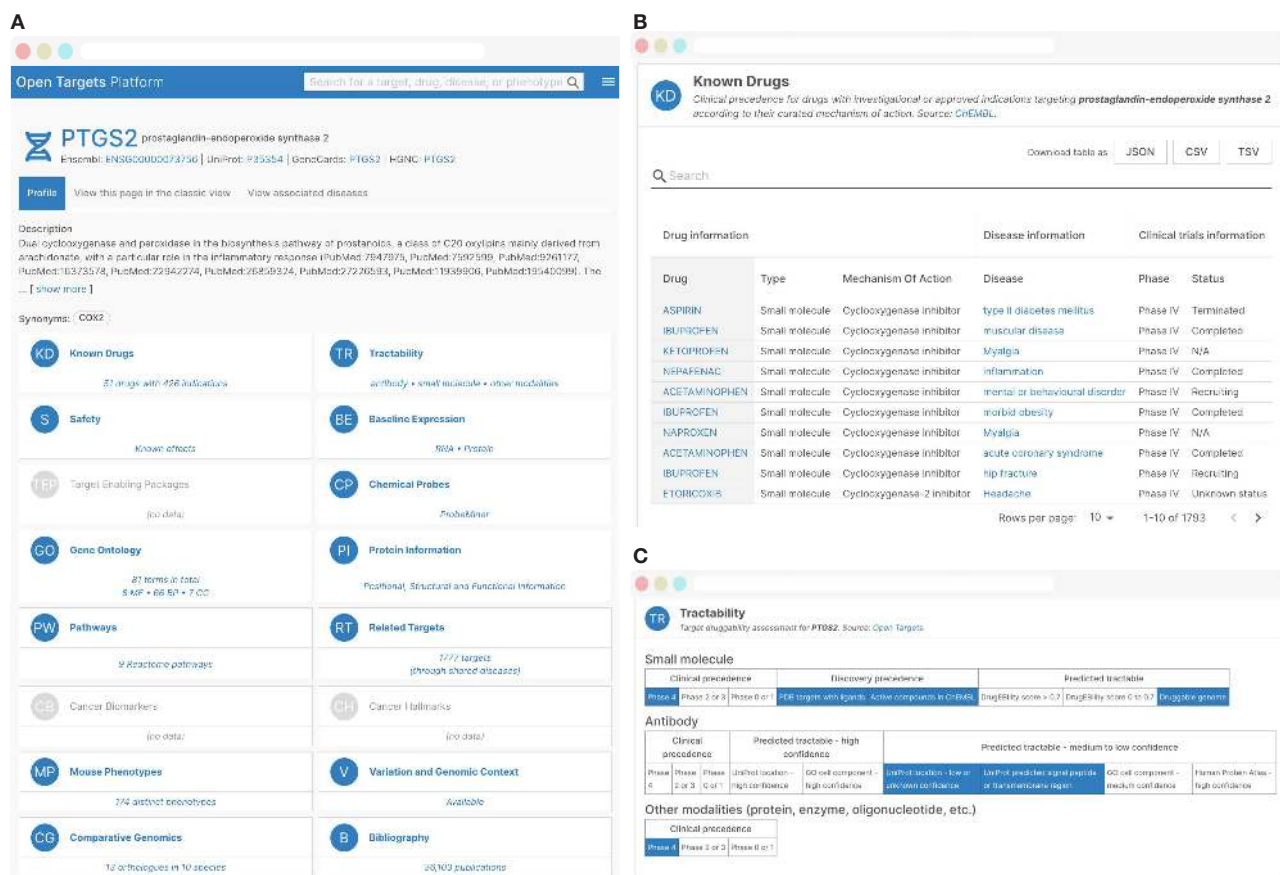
A

Open Targets Platform

Search for a target, drug, disease, or phenotype

PTGS2 prostaglandin-endoperoxide synthase 2

Ensembl: ENSG00000073756 | UniProt: P35354 | GeneCards: PTGS2 | HGNC: PTGS2

Profile View this page in the classic view View associated diseases

Description

Dual cyclooxygenase and peroxidase in the biosynthesis pathway of prostanoids, a class of C20 oxylipins mainly derived from arachidonate, with a particular role in the inflammatory response (PubMed:7947975, PubMed:7592599, PubMed:9261177, PubMed:16373578, PubMed:22942274, PubMed:26859324, PubMed:27226593, PubMed:11939906, PubMed:19540099). The ... [ show more ]

Synonyms: COX2

KD Known Drugs
51 drugs with 426 indications

TR Tractability
antibody • small molecule • other modalities

S Safety
Known effects

BE Baseline Expression
RNA • Protein

TEP Target Enabling Packages
(no data)

CP Chemical Probes
Probeminer

GO Gene Ontology
81 terms in total
5 MF • 66 BP • 7 CC

PI Protein Information
Positional, Structural and Functional Information

PW Pathways
9 Reactome pathways

RT Related Targets
7777 targets
(through shared diseases)

CB Cancer Biomarkers
(no data)

CH Cancer Hallmarks
(no data)

MP Mouse Phenotypes
174 distinct phenotypes

V Variation and Genomic Context
Available

CG Comparative Genomics
12 orthologues in 10 species

B Bibliography
38,103 publications

B

KD Known Drugs
Clinical precedence for drugs with investigational or approved indications targeting prostaglandin-endoperoxide synthase 2 according to their curated mechanism of action. Source: ChEMBL.

Download table as JSON CSV TSV

Search

| Drug information | | | Disease information | Clinical trials information | |
|---|---|---|---|---|---|
| Drug | Type | Mechanism Of Action | Disease | Phase | Status |
| ASPIRIN | Small molecule | Cyclooxygenase inhibitor | type II diabetes mellitus | Phase IV | Terminated |
| IBUPROFEN | Small molecule | Cyclooxygenase inhibitor | muscular disease | Phase IV | Completed |
| KETOPROFEN | Small molecule | Cyclooxygenase inhibitor | Myalgia | Phase IV | N/A |
| NEPAFENAC | Small molecule | Cyclooxygenase inhibitor | inflammation | Phase IV | Completed |
| ACETAMINOPHEN | Small molecule | Cyclooxygenase inhibitor | mental or behavioural disorder | Phase IV | Recruiting |
| IBUPROFEN | Small molecule | Cyclooxygenase inhibitor | morbid obesity | Phase IV | Completed |
| NAPROXEN | Small molecule | Cyclooxygenase inhibitor | Myalgia | Phase IV | N/A |
| ACETAMINOPHEN | Small molecule | Cyclooxygenase inhibitor | acute coronary syndrome | Phase IV | Completed |
| IBUPROFEN | Small molecule | Cyclooxygenase inhibitor | hip fracture | Phase IV | Recruiting |
| ETORICOXIB | Small molecule | Cyclooxygenase-2 inhibitor | Headache | Phase IV | Unknown status |

Rows per page: 10 1-10 of 1793

C

TR Tractability
Target druggability assessment for PTGS2. Source: Open Targets.

Small molecule

| Clinical precedence | | | Discovery precedence | | Predicted tractable | | |
|---|---|---|---|---|---|---|---|
| Phase 4 | Phase 2 or 3 | Phase 0 or 1 | PDB targets with ligands | Active compounds in ChEMBL | DrugEBIlity score > 0.7 | DrugEBIlity score 0 to 0.7 | Druggable genome |

Antibody

| Clinical precedence | | | Predicted tractable - high confidence | | Predicted tractable - medium to low confidence | | | |
|---|---|---|---|---|---|---|---|---|
| Phase 4 | Phase 2 or 3 | Phase 0 or 1 | UniProt location - high confidence | GO cell component - high confidence | UniProt location - low or unknown confidence | UniProt predicted signal peptide or transmembrane region | GO cell component - medium confidence | Human Protein Atlas - high confidence |

Other modalities (protein, enzyme, oligonucleotide, etc.)

| Clinical precedence | | |
|---|---|---|
| Phase 4 | Phase 2 or 3 | Phase 0 or 1 |